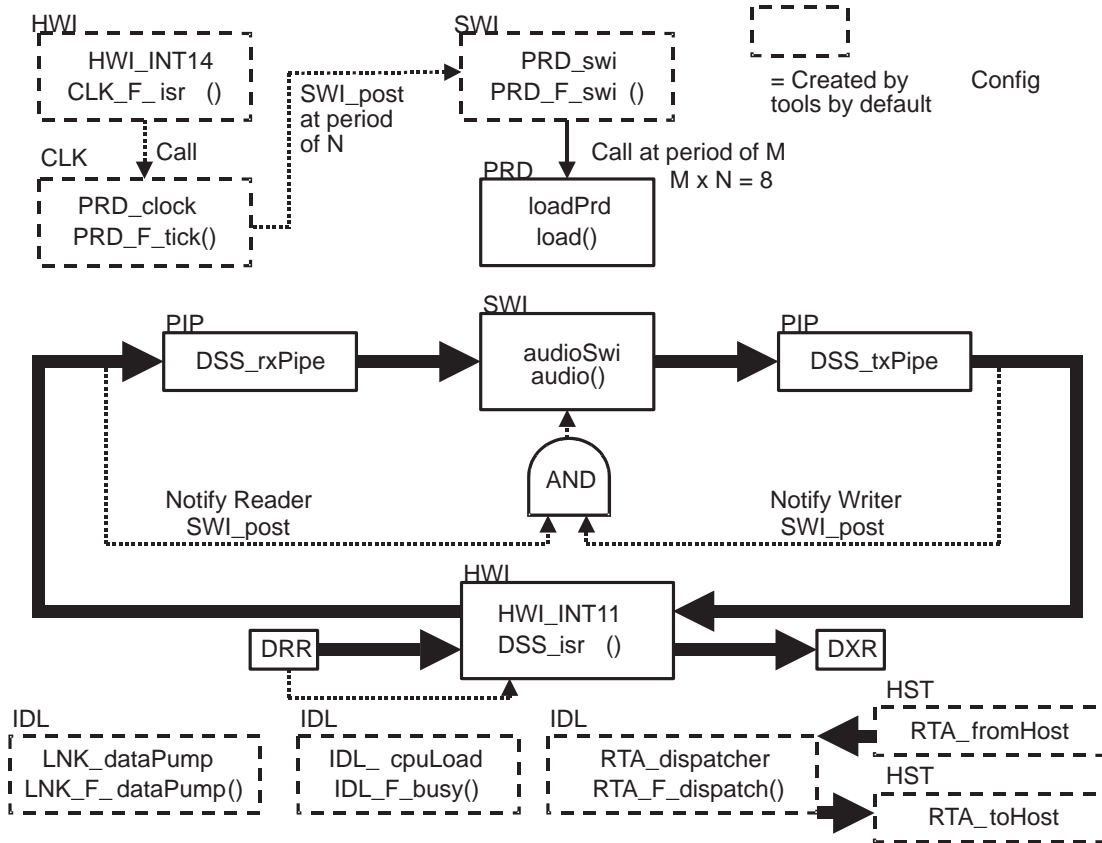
HWI
HWI_INT14
CLK_F_ isr ()

SWI_post
at period
of N

SWI
PRD_swi
PRD_F_swi ()

= Created by tools by default

Config

Call

CLK
PRD_clock
PRD_F_tick()

Call at period of M
M x N = 8

PRD
loadPrd
load()

SWI
PIP
DSS_rxPipe

audioSwi
audio()

PIP
DSS_txPipe

AND

Notify Reader
SWI_post

Notify Writer
SWI_post

HWI
HWI_INT11
DSS_isr ()

DRR

DXR

HST
RTA_fromHost

IDL
LNK_dataPump
LNK_F_dataPump()

IDL
IDL_ cpuLoad
IDL_F_busy()

IDL
RTA_dispatcher
RTA_F_dispatch()

HST
RTA_toHost